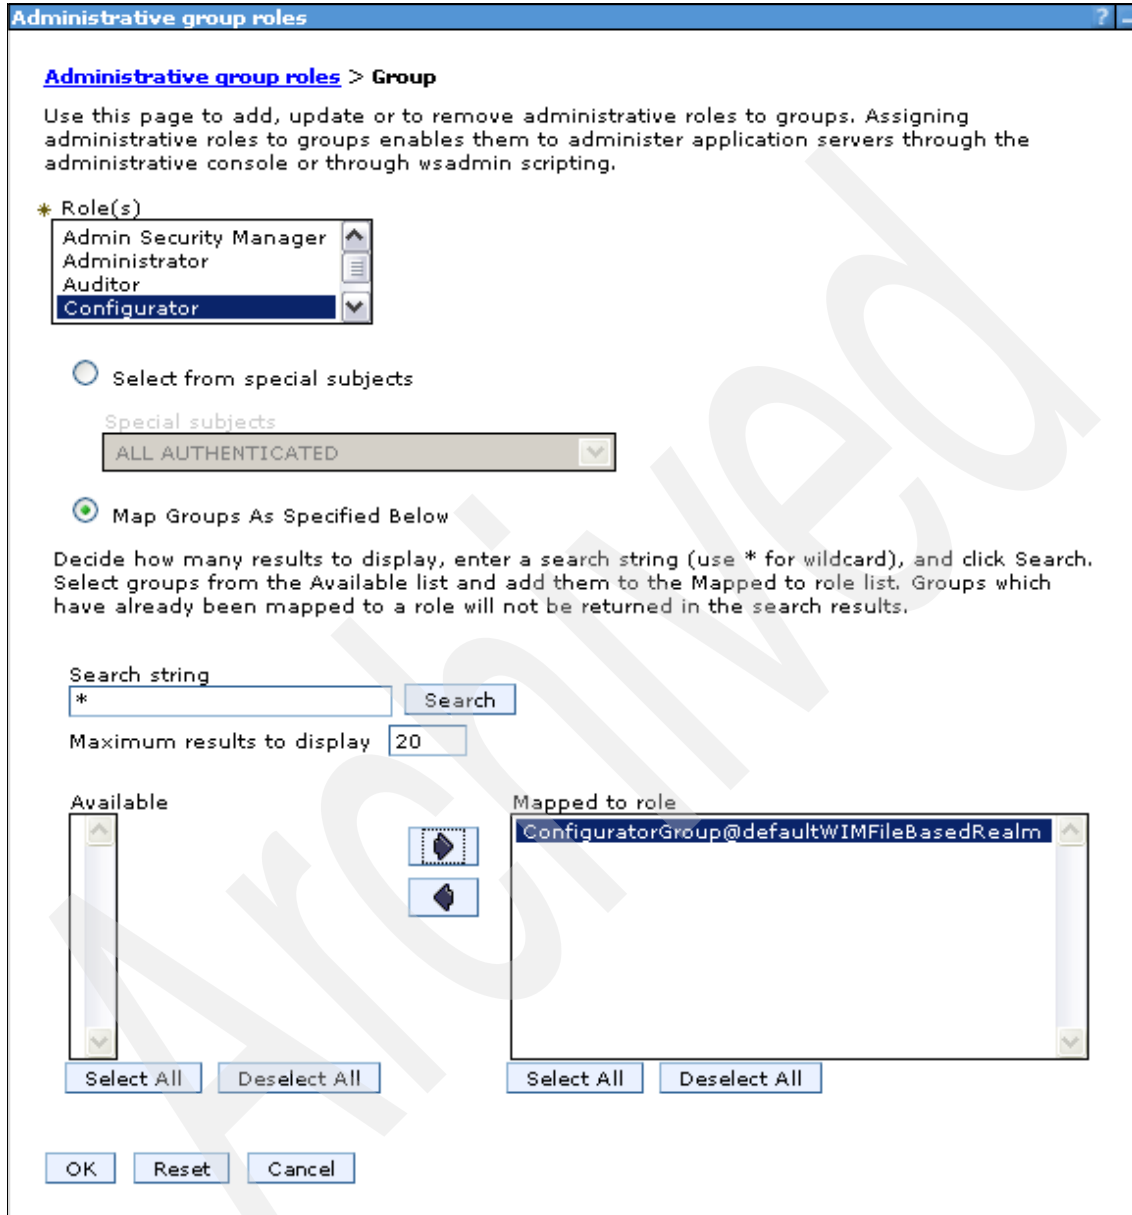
Administrative group roles

Administrative group roles > Group

Use this page to add, update or to remove administrative roles to groups. Assigning administrative roles to groups enables them to administer application servers through the administrative console or through wsadmin scripting.

* Role(s)
Admin Security Manager
Administrator
Auditor
Configurator

Select from special subjects

Special subjects
ALL AUTHENTICATED

Map Groups As Specified Below

Decide how many results to display, enter a search string (use * for wildcard), and click Search. Select groups from the Available list and add them to the Mapped to role list. Groups which have already been mapped to a role will not be returned in the search results.

Search string
*
Search
Maximum results to display 20

Available
Select All Deselect All

Mapped to role
ConfiguratorGroup@defaultWIMFileBasedRealm
Select All Deselect All

OK Reset Cancel

Archived